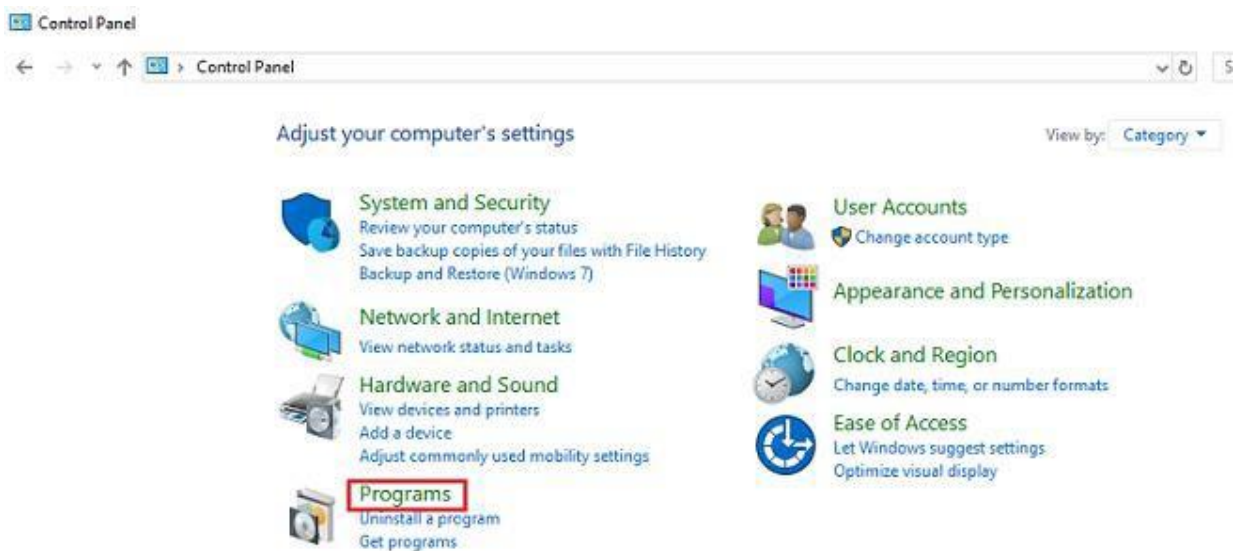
Control Panel

Control Panel

Adjust your computer's settings

View by: Category

System and Security
Review your computer's status
Save backup copies of your files with File History
Backup and Restore (Windows 7)

Network and Internet
View network status and tasks

Hardware and Sound
View devices and printers
Add a device
Adjust commonly used mobility settings

Programs
Uninstall a program
Get programs

User Accounts
Change account type

Appearance and Personalization

Clock and Region
Change date, time, or number formats

Ease of Access
Let Windows suggest settings
Optimize visual display